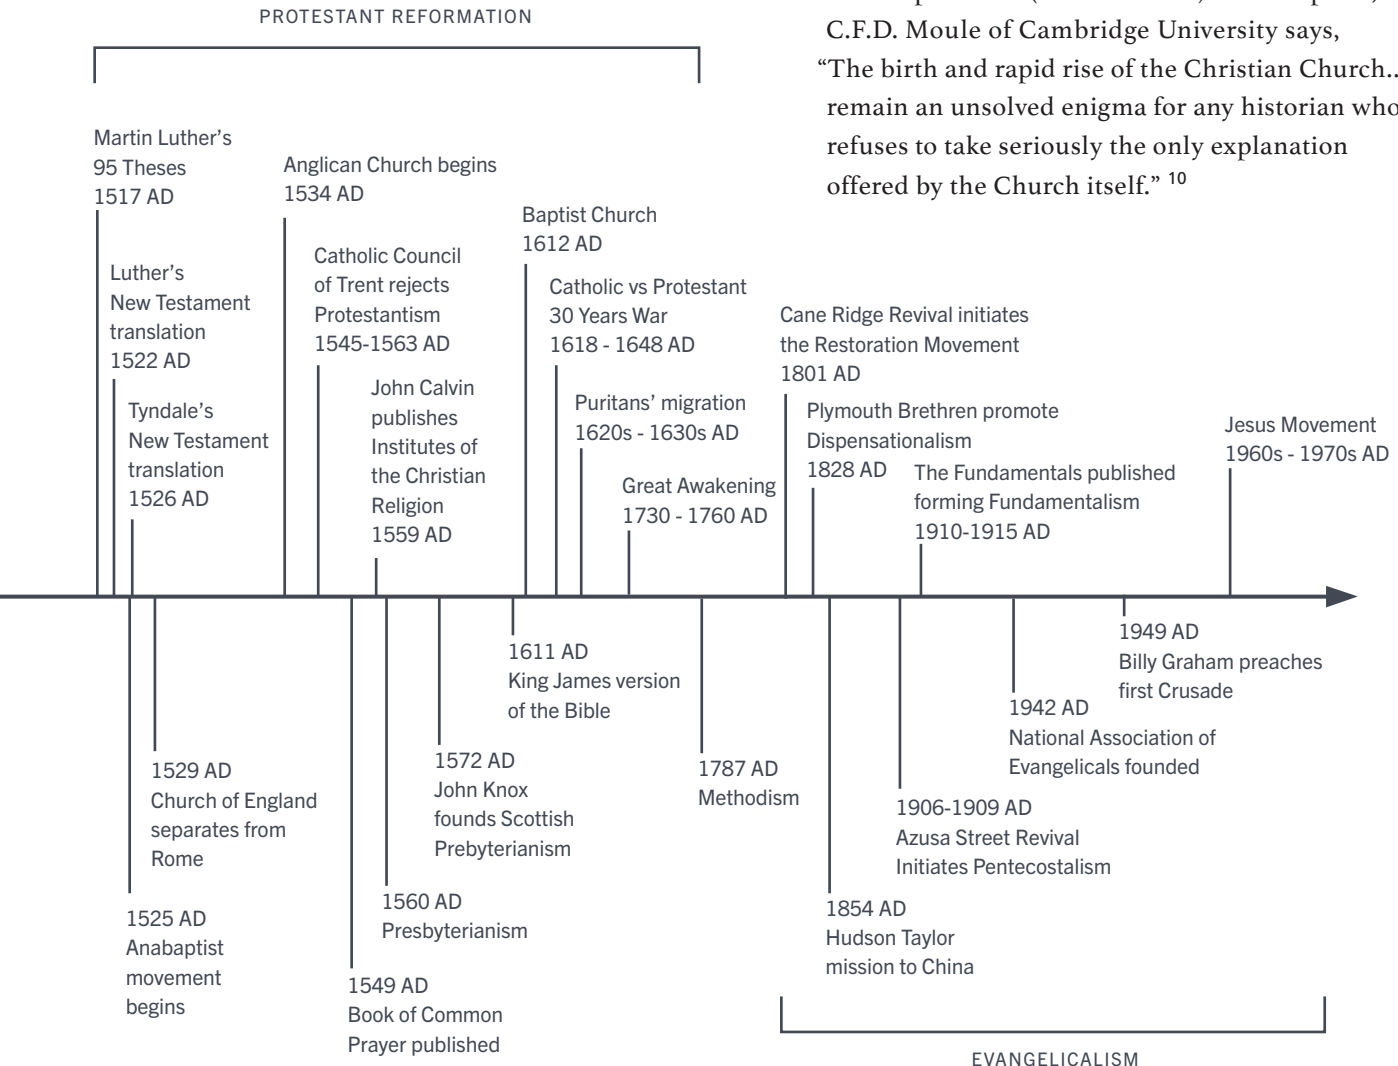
PROTESTANT REFORMATION

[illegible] C.F.D. Moule of Cambridge University says, "The birth and rapid rise of the Christian Church... remain an unsolved enigma for any historian who refuses to take seriously the only explanation offered by the Church itself." $^{10}$

Martin Luther's 95 Theses 1517 AD

Luther's New Testament translation 1522 AD

Tyndale's New Testament translation 1526 AD

Anglican Church begins 1534 AD

Catholic Council of Trent rejects Protestantism 1545-1563 AD

John Calvin publishes Institutes of the Christian Religion 1559 AD

Baptist Church 1612 AD

Catholic vs Protestant 30 Years War 1618 - 1648 AD

Puritans' migration 1620s - 1630s AD

Great Awakening 1730 - 1760 AD

Cane Ridge Revival initiates the Restoration Movement 1801 AD

Plymouth Brethren promote Dispensationalism 1828 AD

The Fundamentals published forming Fundamentalism 1910-1915 AD

Jesus Movement 1960s - 1970s AD

1529 AD Church of England separates from Rome

1525 AD Anabaptist movement begins

1549 AD Book of Common Prayer published

1560 AD Presbyterianism

1572 AD John Knox founds Scottish Prebyterianism

1611 AD King James version of the Bible

1787 AD Methodism

1854 AD Hudson Taylor mission to China

1906-1909 AD Azusa Street Revival Initiates Pentecostalism

1942 AD National Association of Evangelicals founded

1949 AD Billy Graham preaches first Crusade

EVANGELICALISM